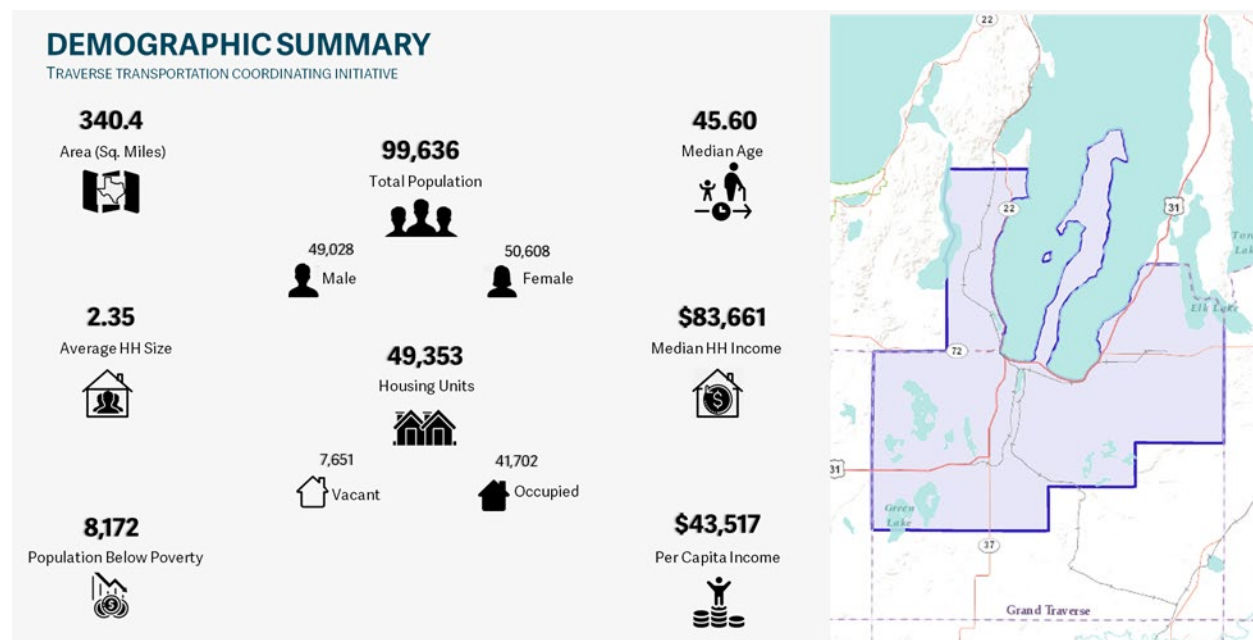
DEMOGRAPHIC SUMMARY
TRAVERSE TRANSPORTATION COORDINATING INITIATIVE

340.4
Area (Sq. Miles)

99,636
Total Population

45.60
Median Age

49,028
Male

50,608
Female

2.35
Average HH Size

49,353
Housing Units

$83,661
Median HH Income

7,651
Vacant

41,702
Occupied

8,172
Population Below Poverty

$43,517
Per Capita Income

22
22
31
72
31
37
Elk Lake
Green Lake
Grand Traverse